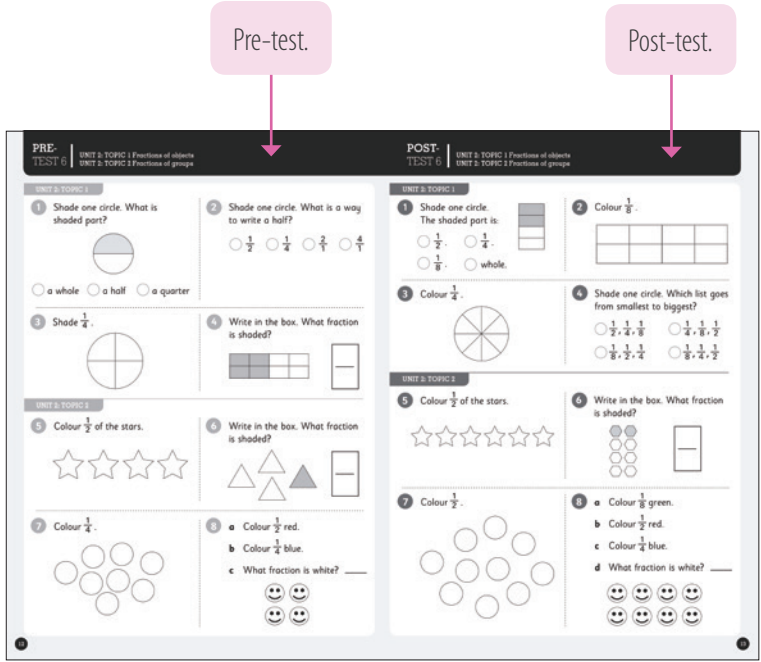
Pre-test.

Post-test.

PRE-
TEST 6
UNIT 2: TOPIC 1 Fractions of objects
UNIT 2: TOPIC 2 Fractions of groups

UNIT 2: TOPIC 1

1 Shade one circle. What is shaded part?

a whole a half a quarter

2 Shade one circle. What is a way to write a half?

$\frac{1}{2}$ $\frac{1}{4}$ $\frac{2}{1}$ $\frac{4}{1}$

3 Shade $\frac{1}{4}$.

4 Write in the box. What fraction is shaded?

UNIT 2: TOPIC 2

5 Colour $\frac{1}{2}$ of the stars.

6 Write in the box. What fraction is shaded?

7 Colour $\frac{1}{4}$.

8 a Colour $\frac{1}{2}$ red.
b Colour $\frac{1}{4}$ blue.
c What fraction is white? ____

18

POST-
TEST 6
UNIT 2: TOPIC 1 Fractions of objects
UNIT 2: TOPIC 2 Fractions of groups

UNIT 2: TOPIC 1

1 Shade one circle. The shaded part is:

$\frac{1}{2}$. $\frac{1}{4}$.
$\frac{1}{8}$. whole.

2 Colour $\frac{1}{8}$.

3 Colour $\frac{1}{4}$.

4 Shade one circle. Which list goes from smallest to biggest?

$\frac{1}{2}, \frac{1}{4}, \frac{1}{8}$ $\frac{1}{4}, \frac{1}{8}, \frac{1}{2}$
$\frac{1}{8}, \frac{1}{2}, \frac{1}{4}$ $\frac{1}{8}, \frac{1}{4}, \frac{1}{2}$

UNIT 2: TOPIC 2

5 Colour $\frac{1}{2}$ of the stars.

6 Write in the box. What fraction is shaded?

7 Colour $\frac{1}{2}$.

8 a Colour $\frac{1}{8}$ green.
b Colour $\frac{1}{2}$ red.
c Colour $\frac{1}{4}$ blue.
d What fraction is white? ____

19